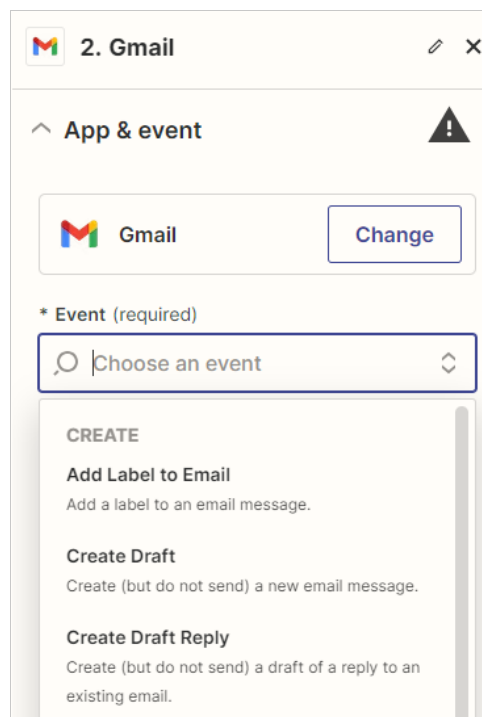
2. Gmail

App & event

Gmail

Change

* Event (required)

Choose an event

CREATE

Add Label to Email

Add a label to an email message.

Create Draft

Create (but do not send) a new email message.

Create Draft Reply

Create (but do not send) a draft of a reply to an existing email.